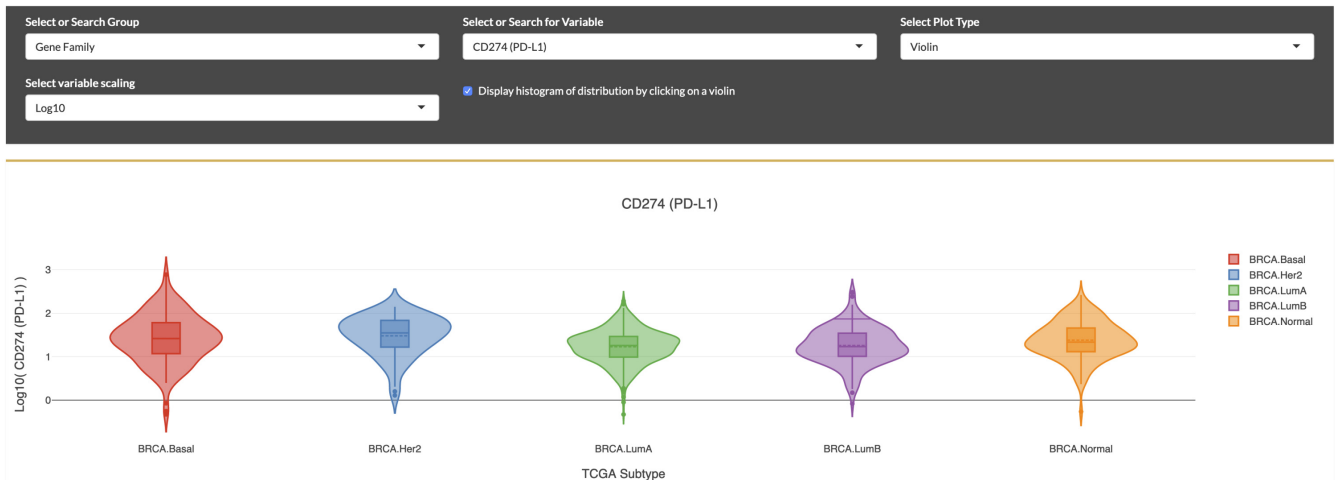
Select or Search Group
Gene Family

Select or Search for Variable
CD274 (PD-L1)

Select Plot Type
Violin

Select variable scaling
Log10

Display histogram of distribution by clicking on a violin

CD274 (PD-L1)

Log10( CD274 (PD-L1) )

3
2
1
0

BRCA.Basal
BRCA.Her2
BRCA.LumA
BRCA.LumB
BRCA.Normal

TCGA Subtype

BRCA.Basal
BRCA.Her2
BRCA.LumA
BRCA.LumB
BRCA.Normal